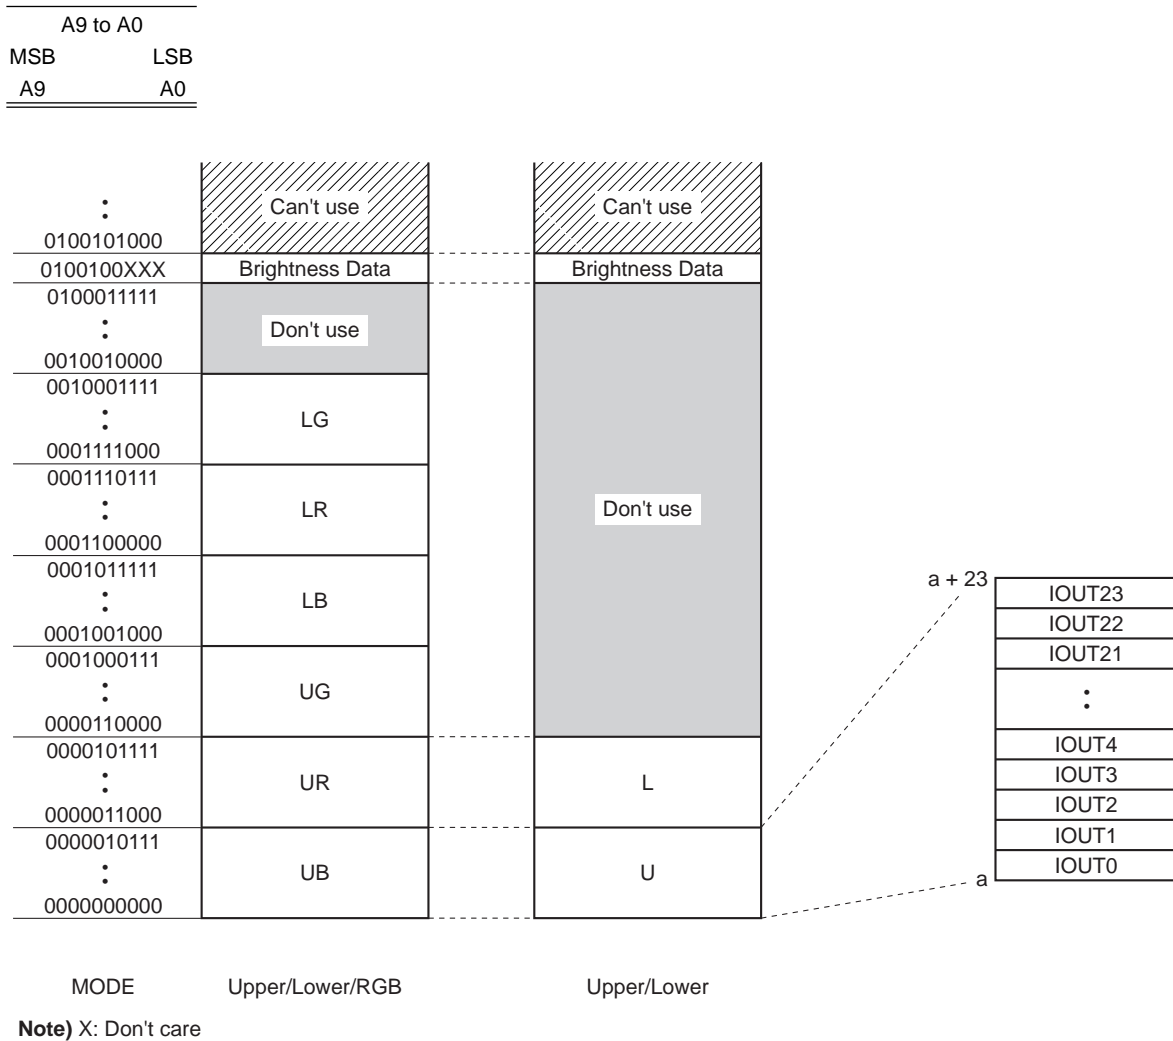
| A9 to A0 | |
|---|---|
| MSB | LSB |
| A9 | A0 |

:
0100101000
0100100XXX
0100011111
:
0010010000
0010001111
:
0001111000
0001110111
:
0001100000
0001011111
:
0001001000
0001000111
:
0000110000
0000101111
:
0000011000
0000010111
:
0000000000

Can't use
Brightness Data
Don't use
LG
LR
LB
UG
UR
UB

Can't use
Brightness Data
Don't use
L
U

a + 23
IOUT23
IOUT22
IOUT21
:
IOUT4
IOUT3
IOUT2
IOUT1
IOUT0
a

MODE Upper/Lower/RGB Upper/Lower

**Note)** X: Don't care